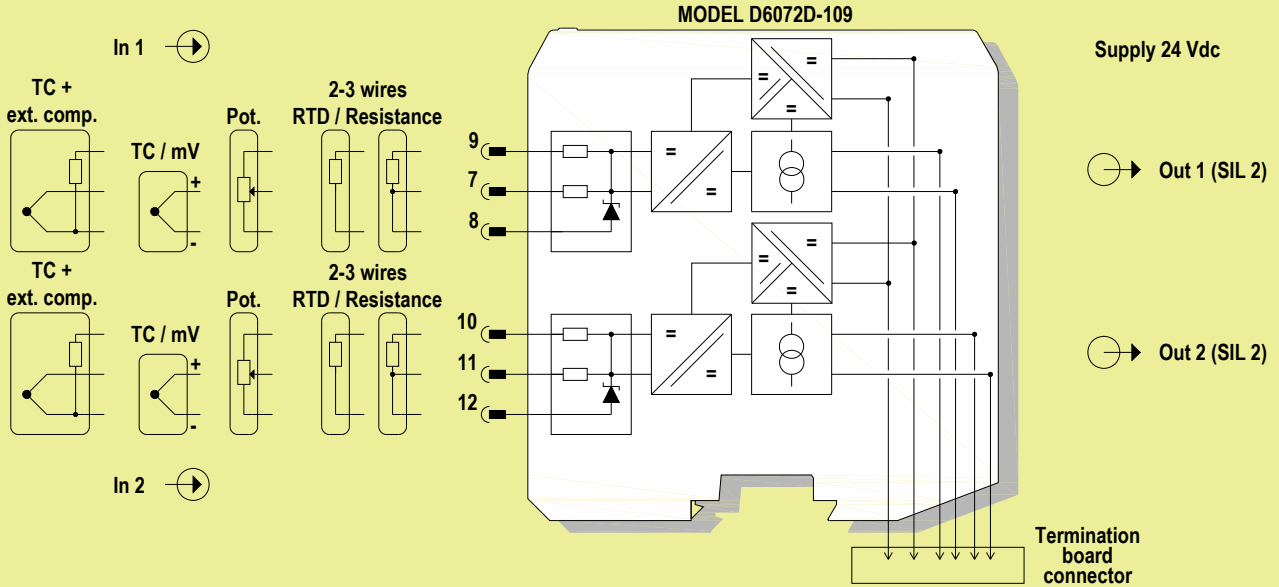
MODEL D6072D-109

In 1

Supply 24 Vdc

TC + ext. comp.

TC / mV

Pot.

2-3 wires RTD / Resistance

+

-

9

7

8

=

=

=

=

=

Out 1 (SIL 2)

TC + ext. comp.

TC / mV

Pot.

2-3 wires RTD / Resistance

+

-

10

11

12

=

=

=

=

=

Out 2 (SIL 2)

In 2

Termination board connector